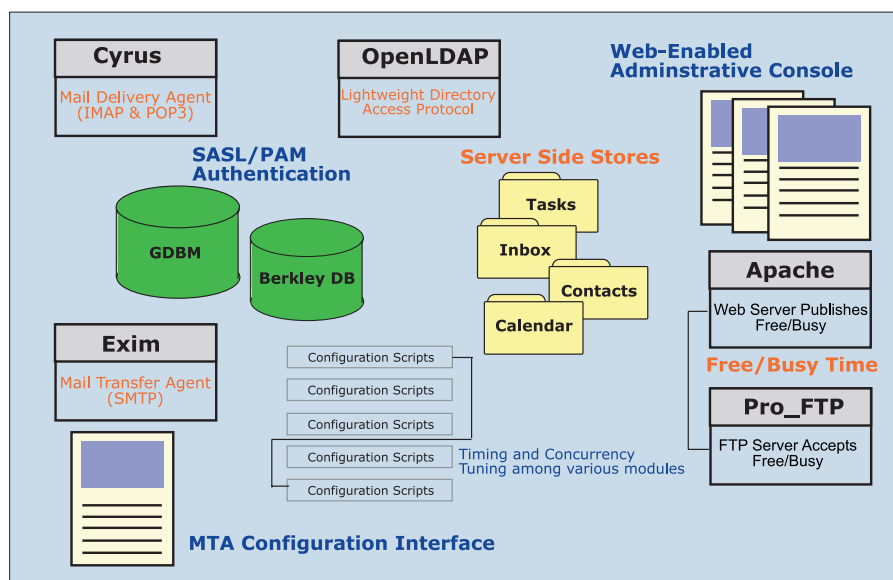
Cyrus
Mail Delivery Agent (IMAP & POP3)

OpenLDAP
Lightweight Directory Access Protocol

Web-Enabled Adminstrative Console

SASL/PAM Authentication

GDBM

Berkley DB

Server Side Stores

Tasks

Inbox

Contacts

Calendar

Apache
Web Server Publishes Free/Busy

Free/Busy Time

Pro_FTP
FTP Server Accepts Free/Busy

Exim
Mail Transfer Agent (SMTP)

Configuration Scripts

Configuration Scripts

Configuration Scripts

Configuration Scripts

Configuration Scripts

Timing and Concurrency Tuning among various modules

MTA Configuration Interface